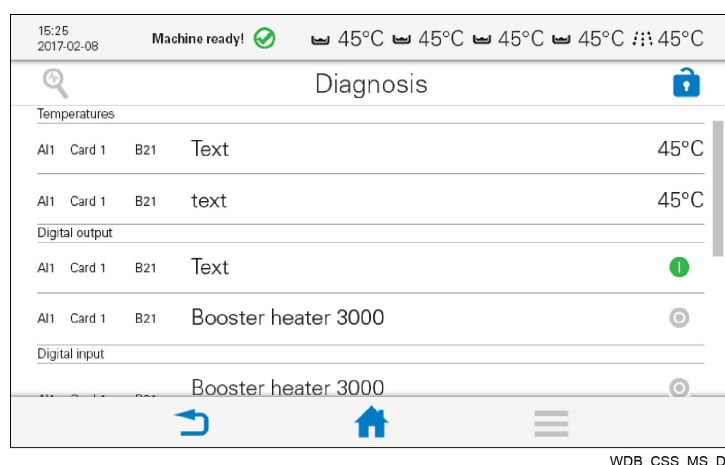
15:25
2017-02-08

Machine ready!

45°C 45°C 45°C 45°C 45°C

Diagnosis

Temperatures

| AI1 | Card 1 | B21 | Text | 45°C |
|---|---|---|---|---|
| AI1 | Card 1 | B21 | text | 45°C |

Digital output

| AI1 | Card 1 | B21 | Text | |
|---|---|---|---|---|
| AI1 | Card 1 | B21 | Booster heater 3000 | |

Digital input

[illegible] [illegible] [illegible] Booster heater 3000

WDB_CSS_MS_D